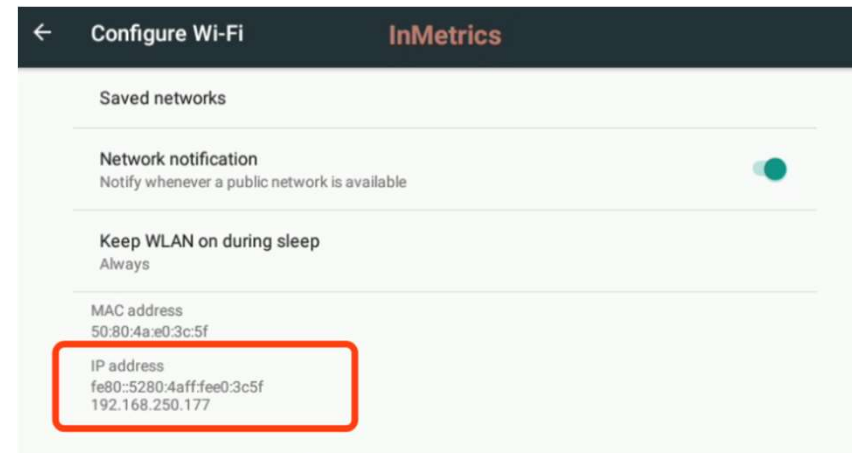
← Configure Wi-Fi InMetrics

Saved networks

Network notification
Notify whenever a public network is available

Keep WLAN on during sleep
Always

MAC address
50:80:4a:e0:3c:5f

IP address
fe80::5280:4aff:fee0:3c5f
192.168.250.177